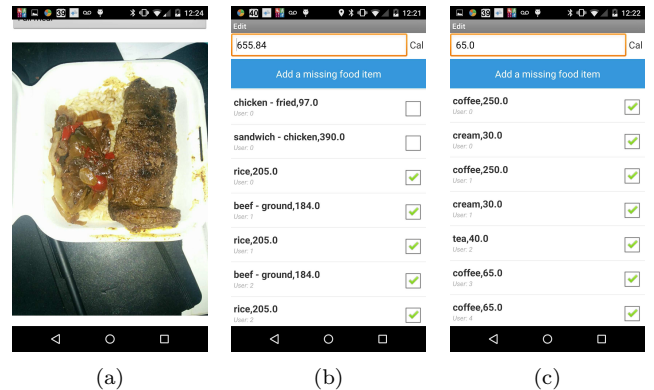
12:24

(a)

40 12:21
Edit
655.84 Cal
Add a missing food item
chicken - fried,97.0
User: 0
sandwich - chicken,390.0
User: 0
rice,205.0
User: 0
beef - ground,184.0
User: 1
rice,205.0
User: 1
beef - ground,184.0
User: 2
rice,205.0
User: 2

(b)

39 12:22
Edit
65.0 Cal
Add a missing food item
coffee,250.0
User: 0
cream,30.0
User: 0
coffee,250.0
User: 1
cream,30.0
User: 1
tea,40.0
User: 2
coffee,65.0
User: 3
coffee,65.0
User: 4

(c)